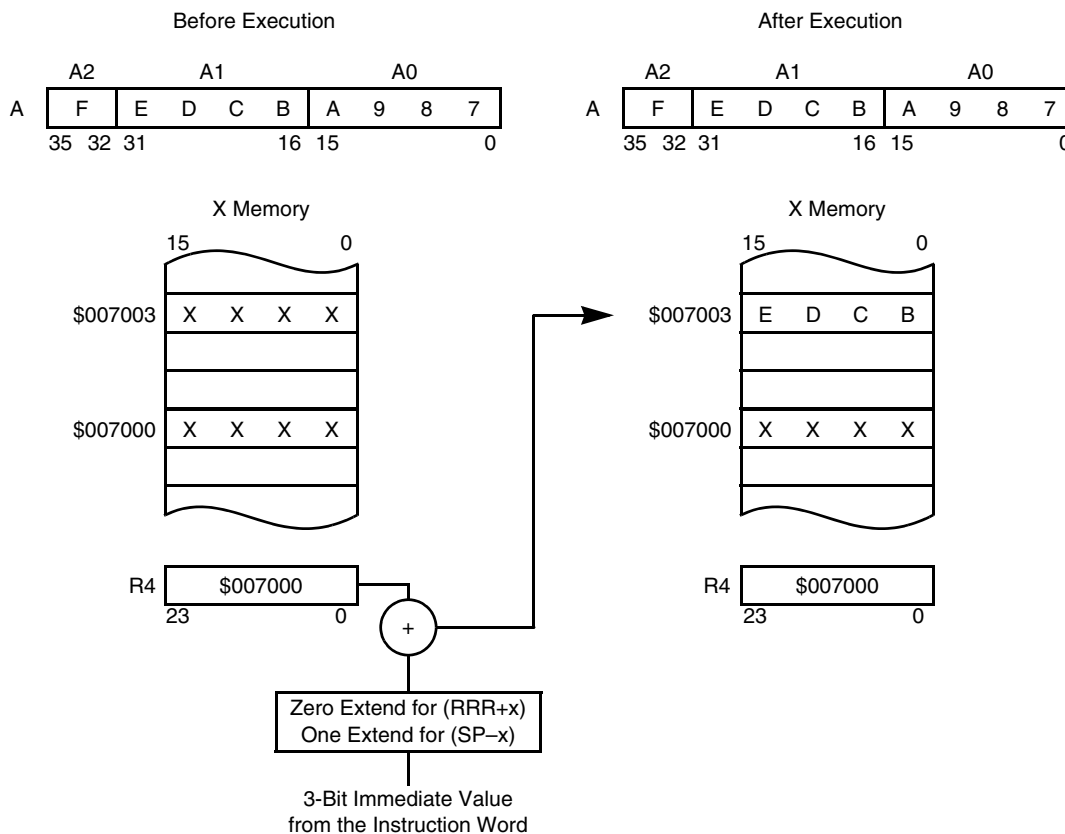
Before Execution

| | A2 | A1 | | | | A0 | | | |
|---|---|---|---|---|---|---|---|---|---|
| A | F | E | D | C | B | A | 9 | 8 | 7 |

35 32 31 16 15 0

X Memory

15 0

$007003 X X X X

$007000 X X X X

R4 $007000

23 0

+

Zero Extend for (RRR+x)
One Extend for (SP–x)

3-Bit Immediate Value
from the Instruction Word

After Execution

| | A2 | A1 | | | | A0 | | | |
|---|---|---|---|---|---|---|---|---|---|
| A | F | E | D | C | B | A | 9 | 8 | 7 |

35 32 31 16 15 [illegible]

X Memory

15 0

$007003 E D C B

$007000 X X X X

R4 $007000

23 0